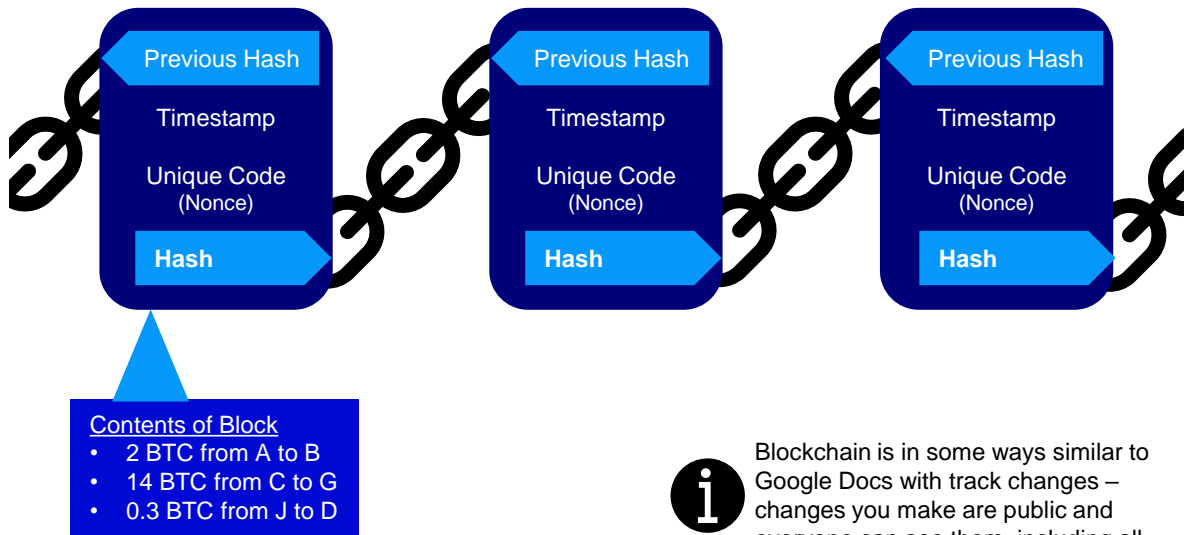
Previous Hash
Timestamp
Unique Code
(Nonce)
Hash

Previous Hash
Timestamp
Unique Code
(Nonce)
Hash

Previous Hash
Timestamp
Unique Code
(Nonce)
Hash

Contents of Block
• 2 BTC from A to B
• 14 BTC from C to G
• 0.3 BTC from J to D

i

Blockchain is in some ways similar to Google Docs with track changes – changes you make are public and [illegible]